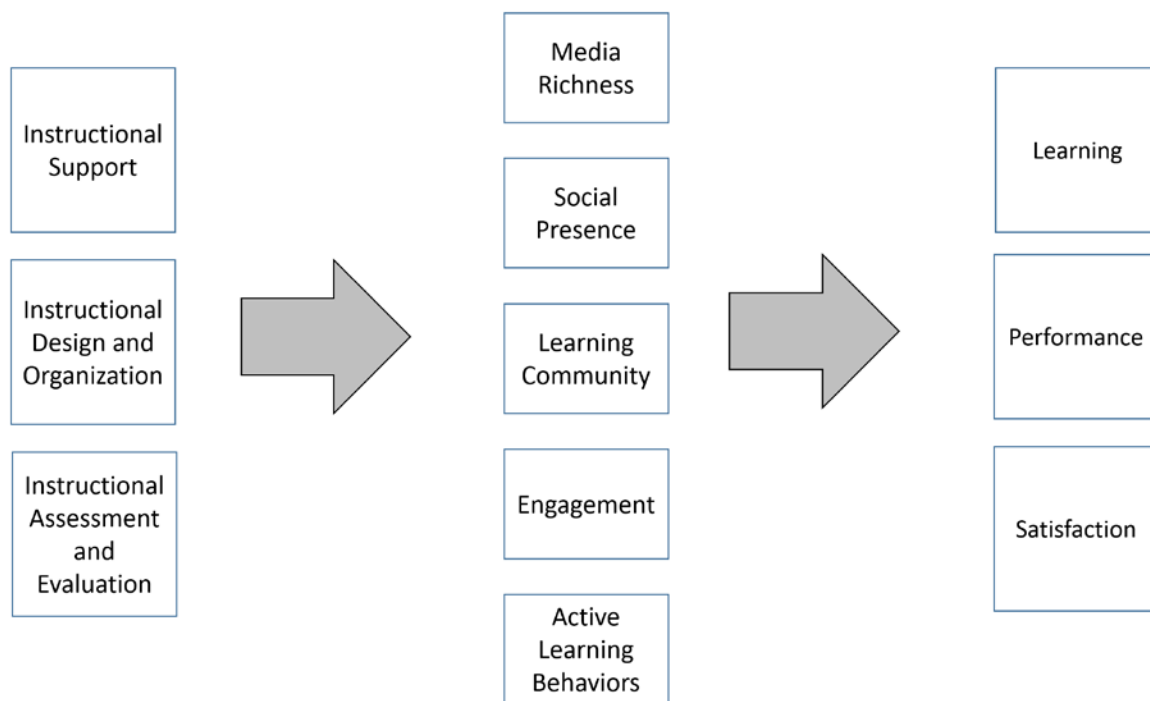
Instructional Support

Instructional Design and Organization

Instructional Assessment and Evaluation

Media Richness

Social Presence

Learning Community

Engagement

Active Learning Behaviors

Learning

Performance

Satisfaction